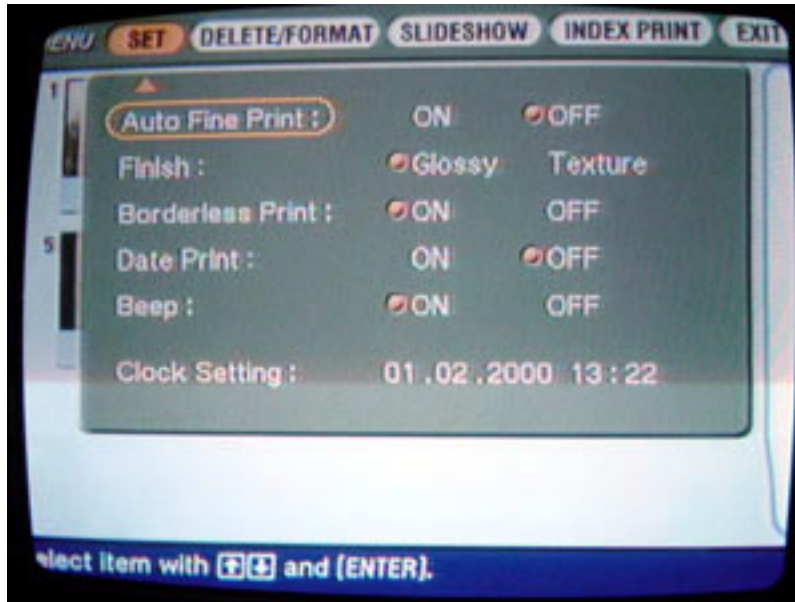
ENU SET DELETE/FORMAT SLIDESHOW INDEX PRINT EXIT

1

5

Auto Fine Print : ON OFF

Finish : Glossy Texture

Borderless Print : ON OFF

Date Print : ON OFF

Beep : ON OFF

Clock Setting : 01 .02 .2000 13 : 22

elect item with ⇧⇩ and [ENTER].